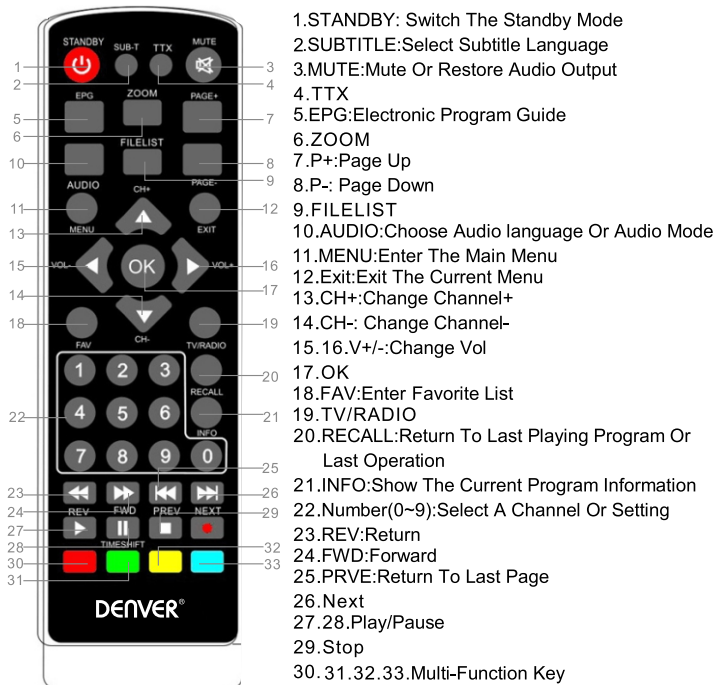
1 STANDBY 2 SUB-T TTX 4 MUTE 3
5 EPG ZOOM 6 PAGE+ 7
10 FILELIST 8 9
AUDIO PAGE-
11 CH+ 12
MENU EXIT
13
15 VOL- OK VOL+ 16
14 17
18 CH- 19
FAV TV/RADIO
20
1 2 3 RECALL
22 4 5 6 21
INFO
7 8 9 0
25
23 26
24 REV FWD PREV NEXT 29
27
28 TIMESHIFT 32
30 33
31
DENVER®

1.STANDBY: Switch The Standby Mode
2.SUBTITLE:Select Subtitle Language
3.MUTE:Mute Or Restore Audio Output
4.TTX
5.EPG:Electronic Program Guide
6.ZOOM
7.P+:Page Up
8.P-: Page Down
9.FILELIST
10.AUDIO:Choose Audio language Or Audio Mode
11.MENU:Enter The Main Menu
12.Exit:Exit The Current Menu
13.CH+:Change Channel+
14.CH-: Change Channel-
15.16.V+/-:Change Vol
17.OK
18.FAV:Enter Favorite List
19.TV/RADIO
20.RECALL:Return To Last Playing Program Or Last Operation
21.INFO:Show The Current Program Information
22.Number(0~9):Select A Channel Or Setting
23.REV:Return
24.FWD:Forward
25.PRVE:Return To Last Page
26.Next
27.28.Play/Pause
29.Stop
30. 31.32.33.Multi-Function Key